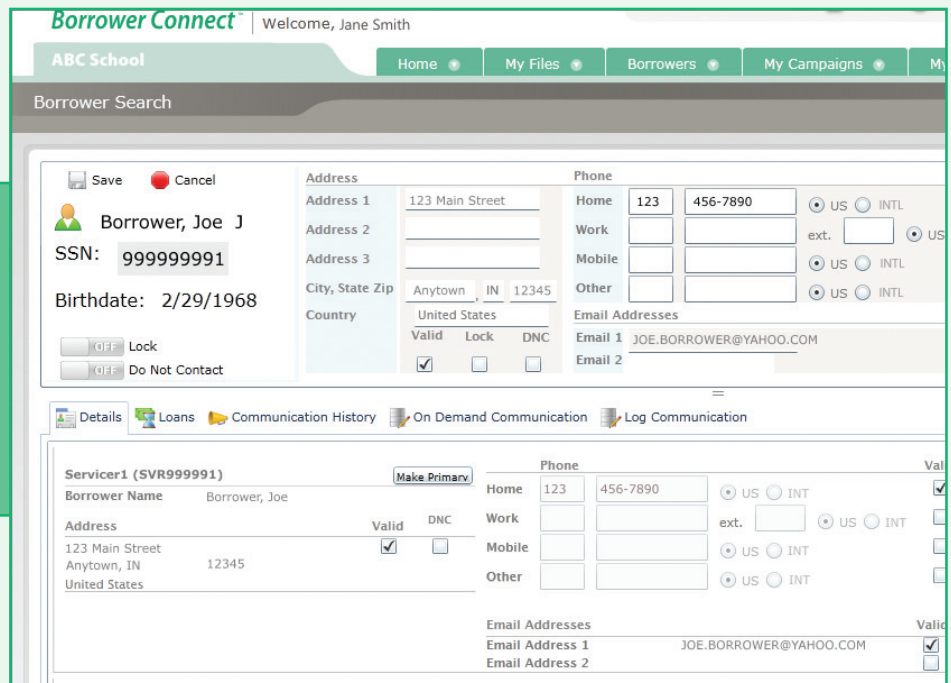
Borrower Connect™ | Welcome, Jane Smith

ABC School

Home My Files Borrowers My Campaigns My

Borrower Search

Save Cancel

Borrower, Joe J

SSN: 999999991

Birthdate: 2/29/1968

OFF Lock

OFF Do Not Contact

Address

Address 1 123 Main Street

Address 2

Address 3

City, State Zip Anytown , IN 12345

Country United States

Valid Lock DNC

Phone

Home 123 456-7890 US INTL

Work ext. US

Mobile US INTL

Other US INTL

Email Addresses

Email 1 JOE.BORROWER@YAHOO.COM

Email 2

Details Loans Communication History On Demand Communication Log Communication

Servicer1 (SVR999991)

Make Primary

Borrower Name Borrower, Joe

Address Valid DNC

123 Main Street

Anytown, IN 12345

United States

Phone

Home 123 456-7890 US INT

Work ext. US INT

Mobile US INT

Other US INT

Vali

Email Addresses

Email Address 1 JOE.BORROWER@YAHOO.COM

Email Address 2

Vali